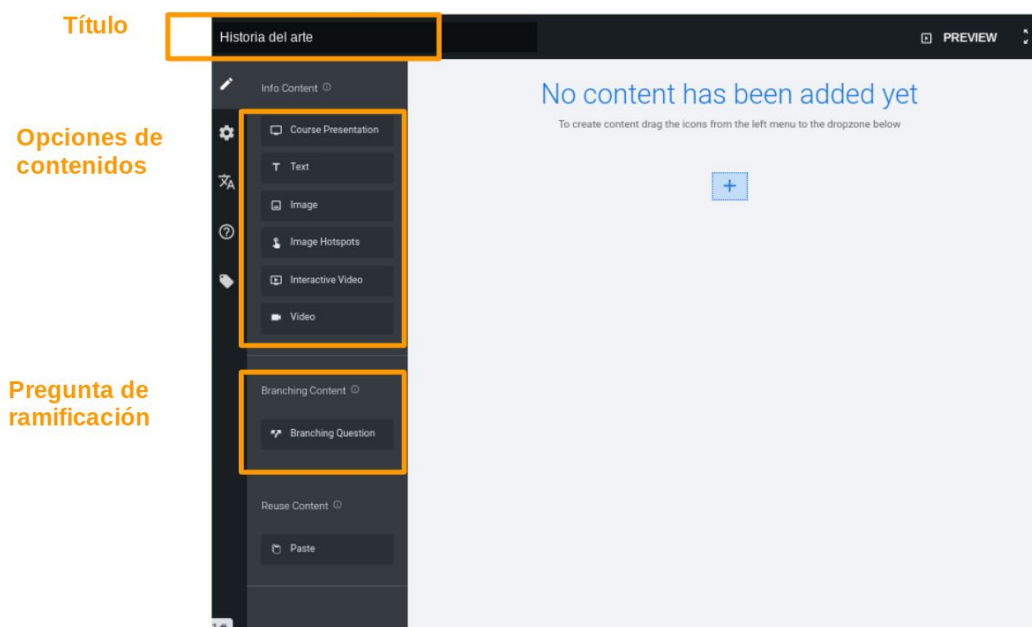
Título

Historia del arte

PREVIEW

Opciones de contenidos

Info Content

Course Presentation

Text

Image

Image Hotspots

Interactive Video

Video

Pregunta de ramificación

Branching Content

Branching Question

Reuse Content

Paste

No content has been added yet

To create content drag the icons from the left menu to the dropzone below

+